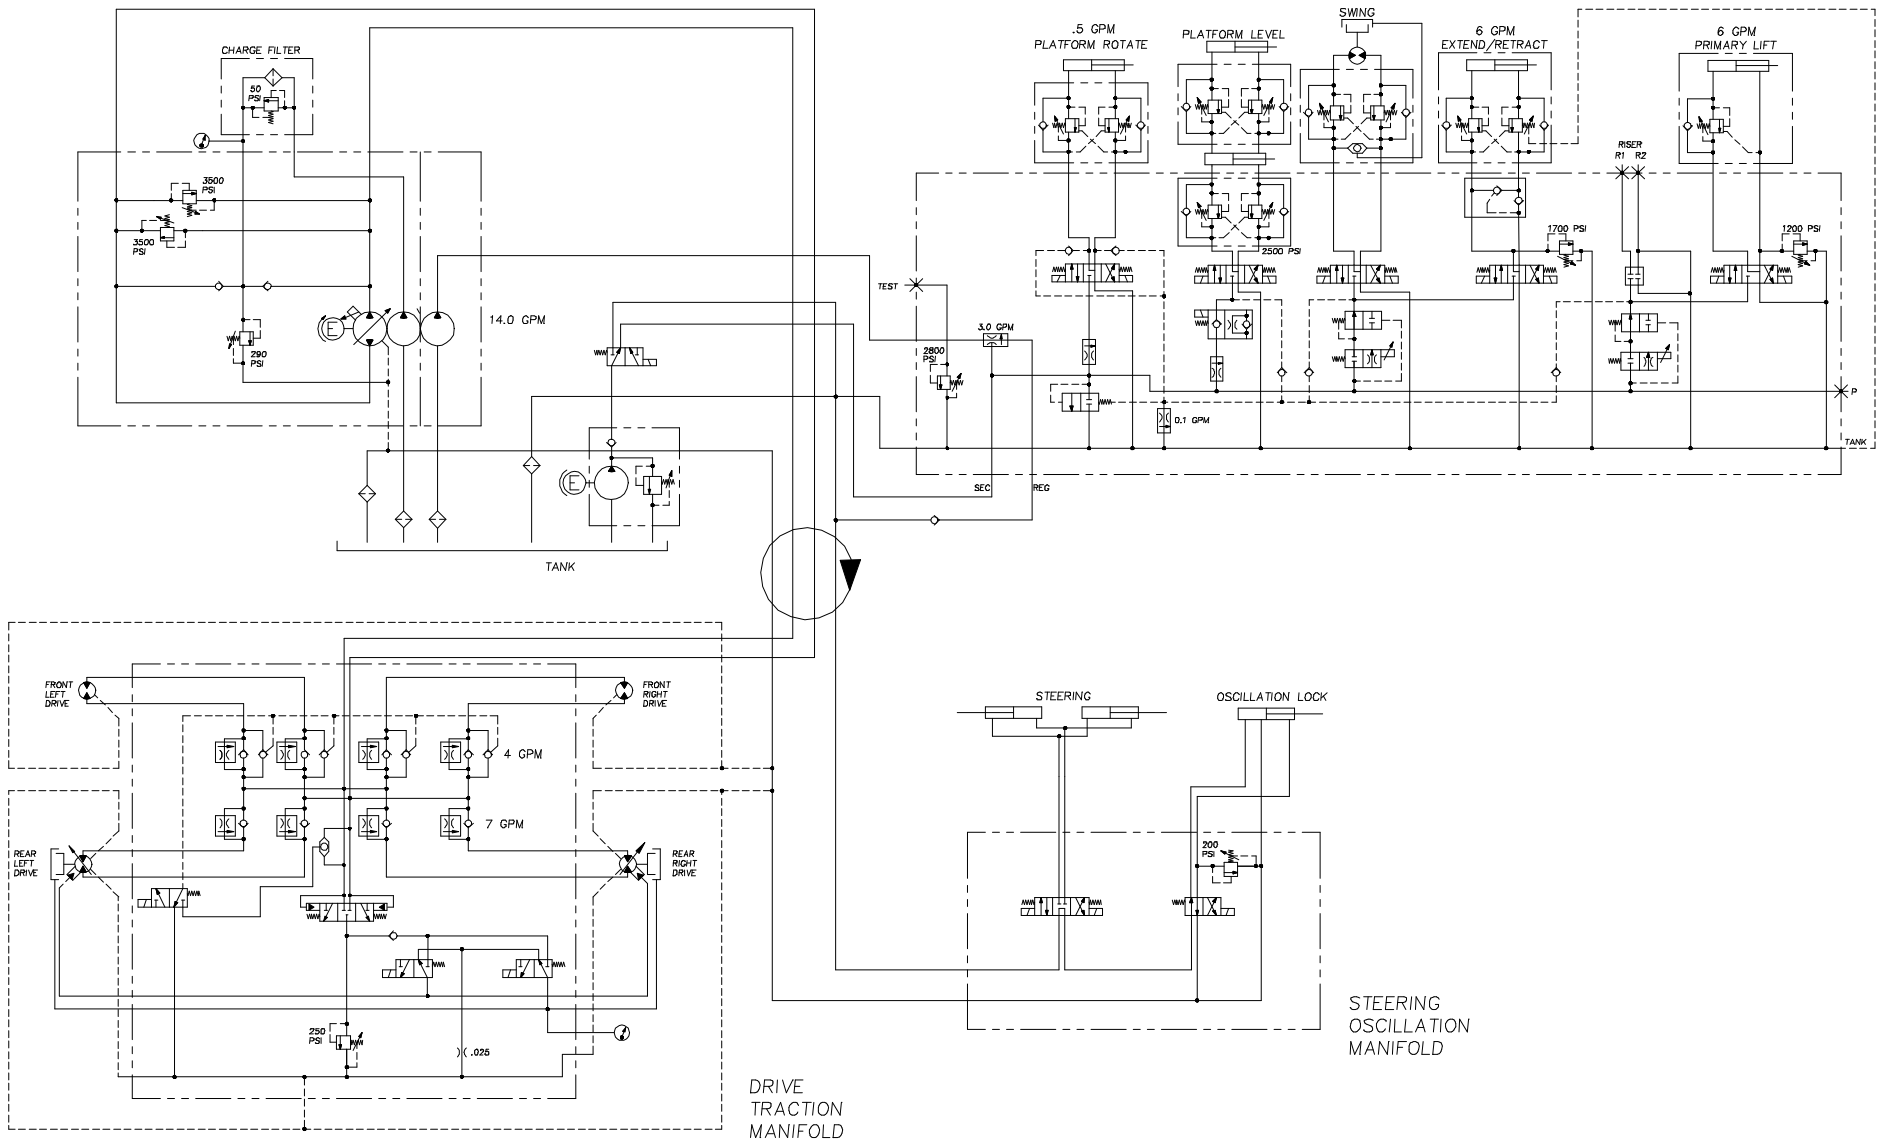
CHARGE FILTER
50 PSI
3500 PSI
3500 PSI
290 PSI
14.0 GPM
TANK
.5 GPM
PLATFORM ROTATE
PLATFORM LEVEL
SWING
6 GPM
EXTEND/RETRACT
6 GPM
PRIMARY LIFT
RISER
R1 R2
2500 PSI
1700 PSI
1200 PSI
TEST
3.0 GPM
2800 PSI
0.1 GPM
P
TANK
SEC
REG
FRONT LEFT DRIVE
FRONT RIGHT DRIVE
4 GPM
7 GPM
REAR LEFT DRIVE
REAR RIGHT DRIVE
250 PSI
.025
DRIVE TRACTION MANIFOLD
STEERING
OSCILLATION LOCK
200 PSI
STEERING OSCILLATION MANIFOLD